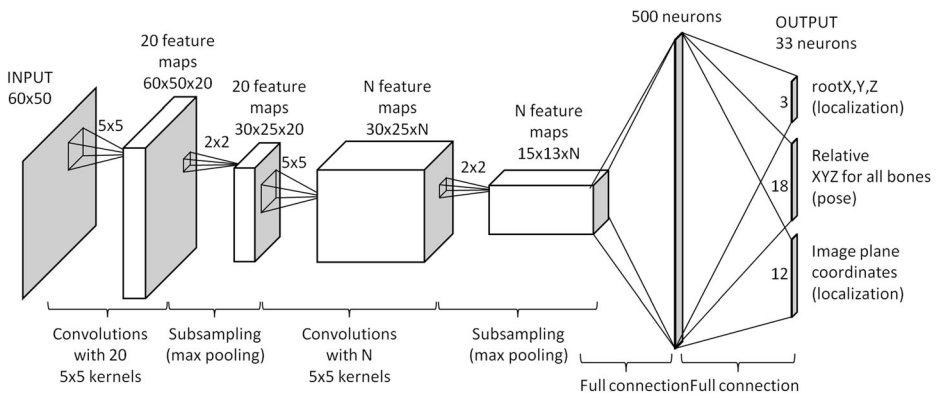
INPUT
60x50

5x5

20 feature maps
60x50x20

2x2

20 feature maps
30x25x20

5x5

N feature maps
30x25xN

2x2

N feature maps
15x13xN

500 neurons

OUTPUT
33 neurons

3
rootX,Y,Z
(localization)

18
Relative XYZ for all bones
(pose)

12
Image plane coordinates
(localization)

Convolutions with 20 5x5 kernels

Subsampling (max pooling)

Convolutions with N 5x5 kernels

Subsampling (max pooling)

Full connection

Full connection